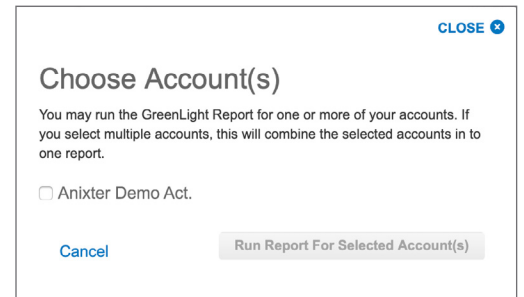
CLOSE

Choose Account(s)

You may run the GreenLight Report for one or more of your accounts. If you select multiple accounts, this will combine the selected accounts in to one report.

Anixter Demo Act.

Cancel

Run Report For Selected Account(s)